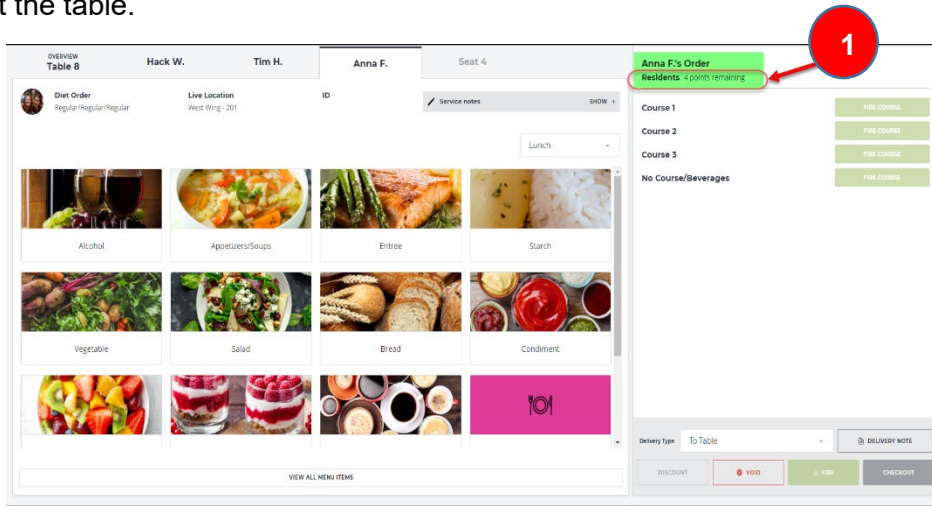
t the table.

1

OVERVIEW
Table 8

Hack W.

Tim H.

Anna F.

Seat 4

Anna F.'s Order
Residents 4 points remaining

Diet Order
Regular/Regular/Regular

Live Location
West Wing - 201

ID

Service notes

SHOW +

Lunch

Course 1

FIRE COURSE

Course 2

FIRE COURSE

Course 3

FIRE COURSE

No Course/Beverages

FIRE COURSE

Alcohol

Appetizers/Soups

Entree

Starch

Vegetable

Salad

Bread

Condiment

VIEW ALL MENU ITEMS

Delivery Type

To Table

DELIVERY NOTE

DISCOUNT

VOID

FIRE

CHECKOUT